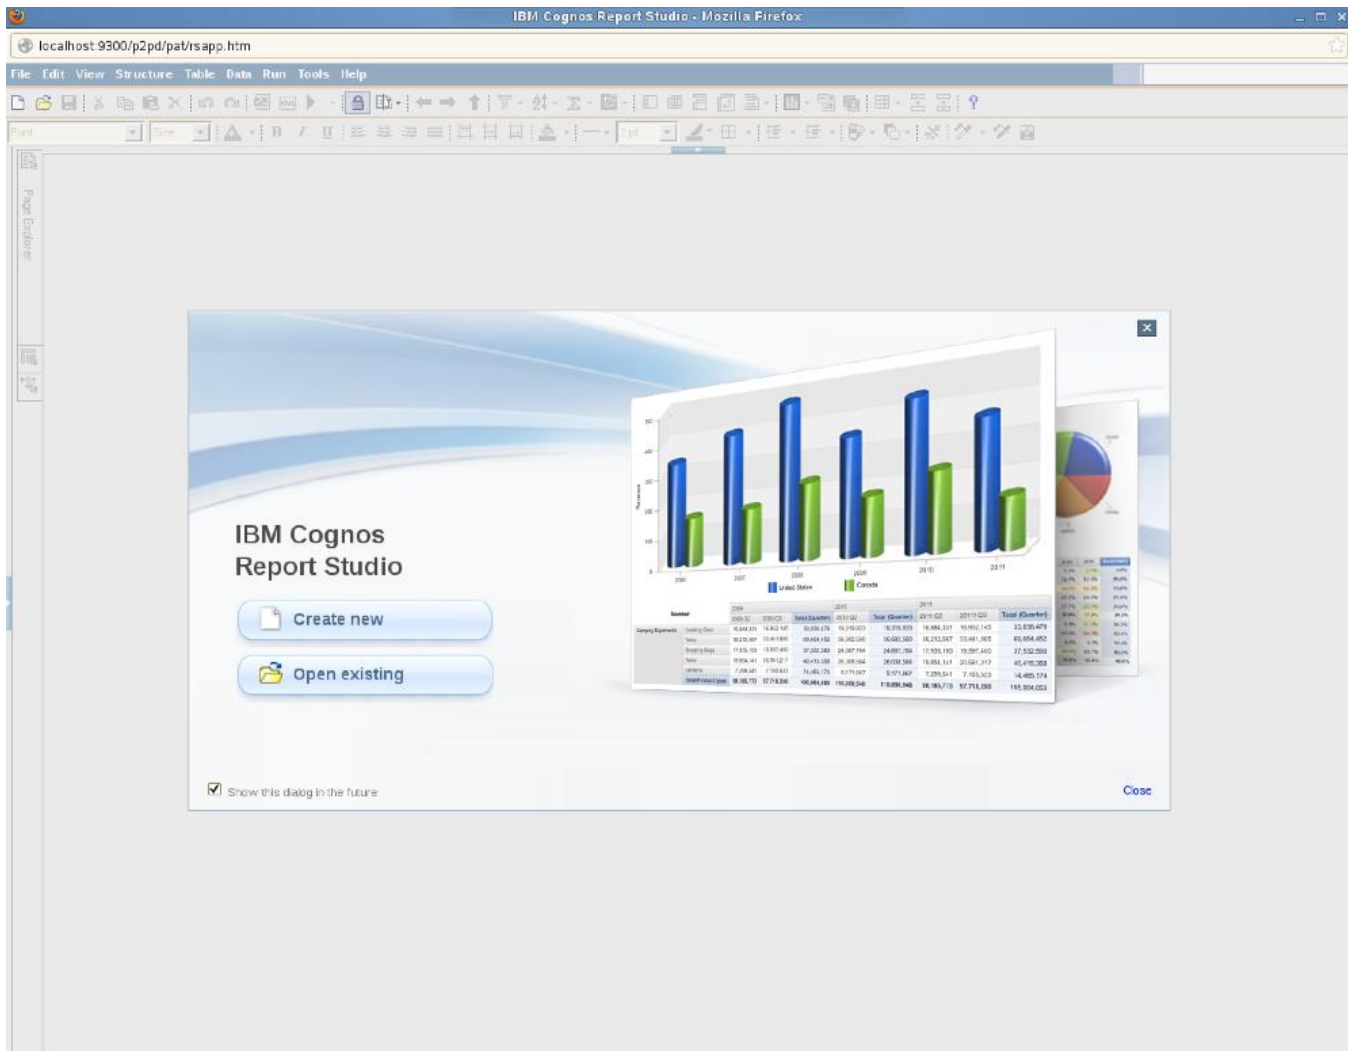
IBM Cognos Report Studio - Mozilla Firefox

localhost:9300/p2pd/pat/rsapp.htm

File Edit View Structure Table Data Run Tools Help

Font Size 1 pt

Page Explorer

IBM Cognos Report Studio

Create new

Open existing

Show this dialog in the future

Close